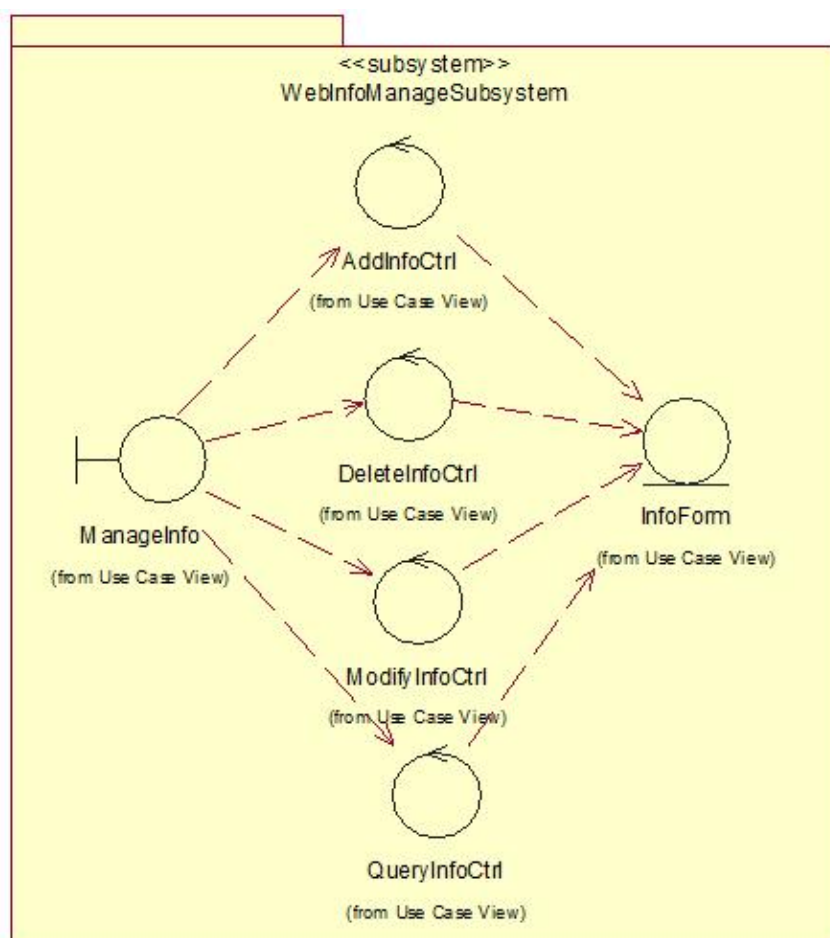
<<subsystem>>
WebInfoManageSubsystem

AddInfoCtrl
(from Use Case View)

DeleteInfoCtrl
(from Use Case View)

ManageInfo
(from Use Case View)

InfoForm
(from Use Case View)

ModifyInfoCtrl
(from Use Case View)

QueryInfoCtrl
(from Use Case View)